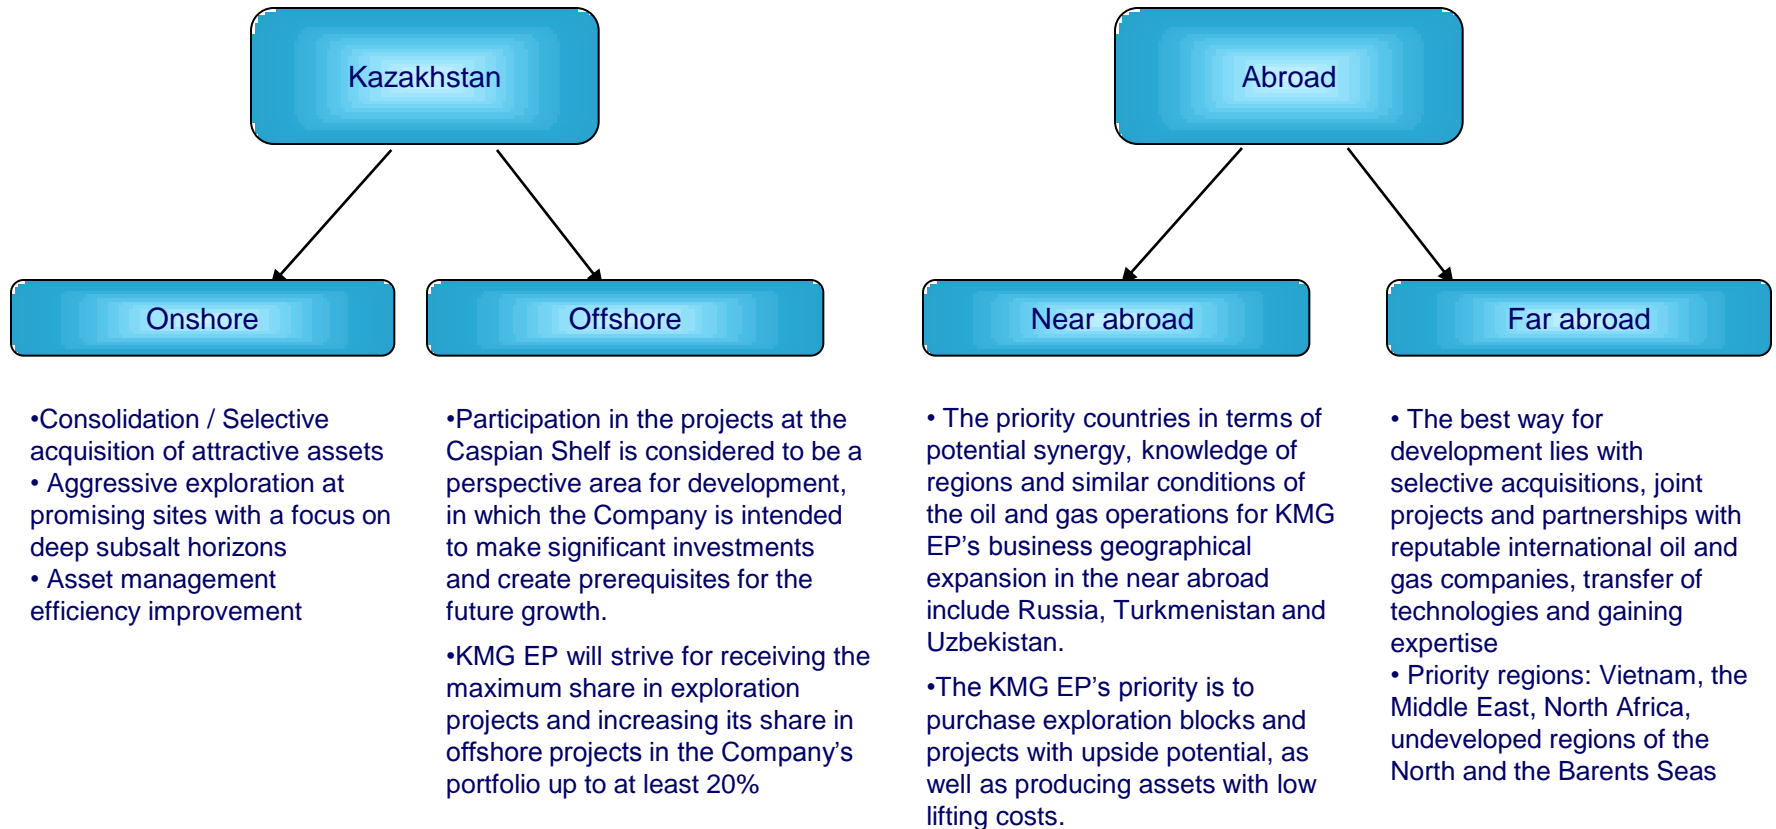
Kazakhstan

Abroad

Onshore

Offshore

Near abroad

Far abroad

•Consolidation / Selective acquisition of attractive assets
• Aggressive exploration at promising sites with a focus on deep subsalt horizons
• Asset management efficiency improvement

•Participation in the projects at the Caspian Shelf is considered to be a perspective area for development, in which the Company is intended to make significant investments and create prerequisites for the future growth.

•KMG EP will strive for receiving the maximum share in exploration projects and increasing its share in offshore projects in the Company's portfolio up to at least 20%

• The priority countries in terms of potential synergy, knowledge of regions and similar conditions of the oil and gas operations for KMG EP's business geographical expansion in the near abroad include Russia, Turkmenistan and Uzbekistan.

•The KMG EP's priority is to purchase exploration blocks and projects with upside potential, as well as producing assets with low lifting costs.

• The best way for development lies with selective acquisitions, joint projects and partnerships with reputable international oil and gas companies, transfer of technologies and gaining expertise
• Priority regions: Vietnam, the Middle East, North Africa, undeveloped regions of the North and the Barents Seas